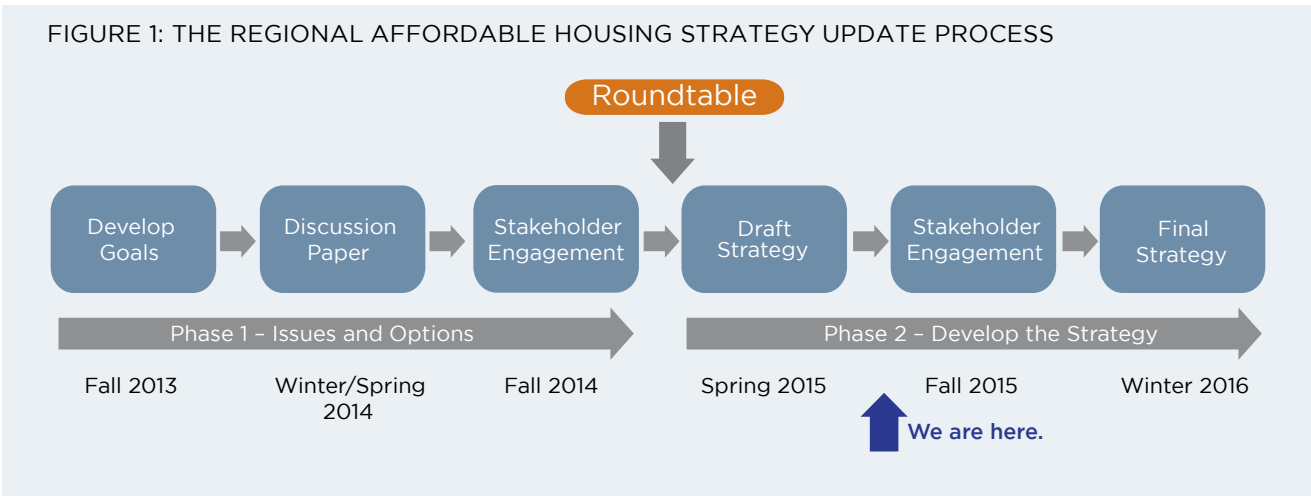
FIGURE 1: THE REGIONAL AFFORDABLE HOUSING STRATEGY UPDATE PROCESS

Roundtable

Develop Goals

Discussion Paper

Stakeholder Engagement

Draft Strategy

Stakeholder Engagement

Final Strategy

Phase 1 – Issues and Options

Phase 2 – Develop the Strategy

Fall 2013

Winter/Spring 2014

Fall 2014

Spring 2015

Fall 2015

Winter 2016

We are here.